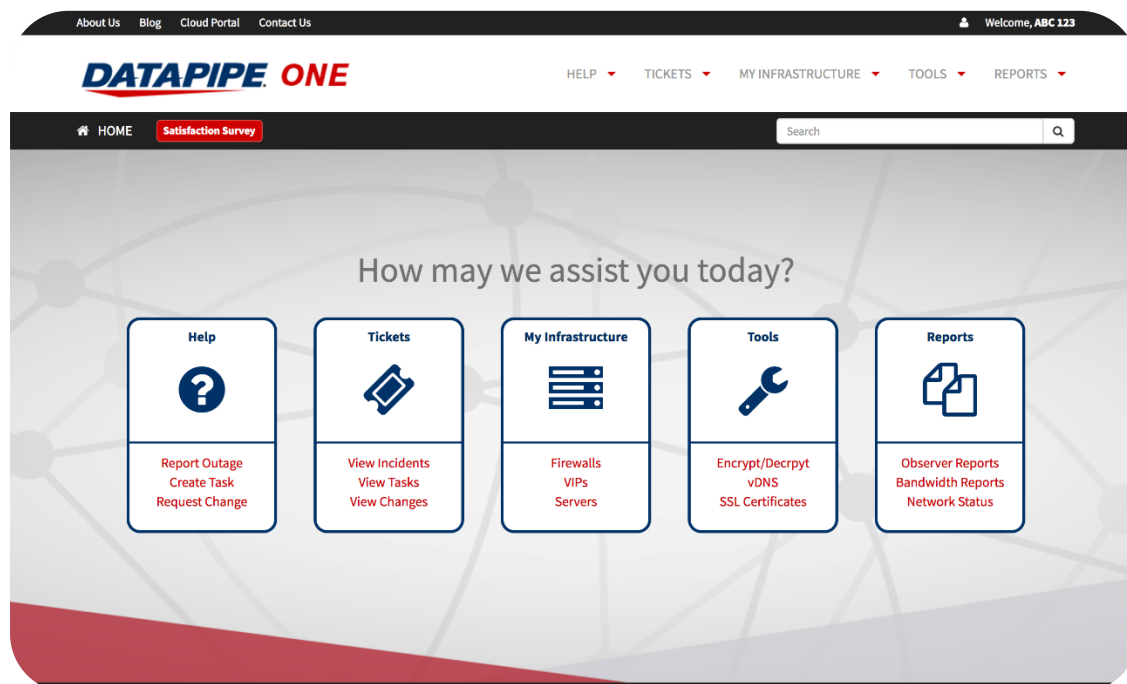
About Us Blog Cloud Portal Contact Us

Welcome, ABC 123

DATAPIPE ONE

HELP TICKETS MY INFRASTRUCTURE TOOLS REPORTS

HOME Satisfaction Survey

Search

How may we assist you today?

Help
Report Outage
Create Task
Request Change

Tickets
View Incidents
View Tasks
View Changes

My Infrastructure
Firewalls
VIPs
Servers

Tools
Encrypt/Decrpyt
vDNS
SSL Certificates

Reports
Observer Reports
Bandwidth Reports
Network Status